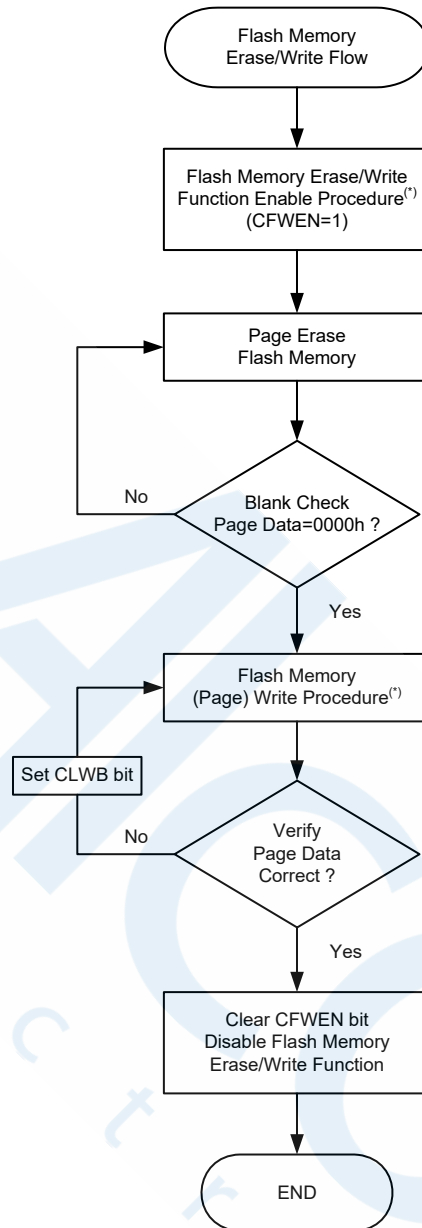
Flash Memory Erase/Write Flow

Flash Memory Erase/Write Function Enable Procedure$^{(*)}$ (CFWEN=1)

Page Erase Flash Memory

No

Blank Check Page Data=0000h ?

Yes

Flash Memory (Page) Write Procedure$^{(*)}$

Set CLWB bit

No

Verify Page Data Correct ?

Yes

Clear CFWEN bit Disable Flash Memory Erase/Write Function

END